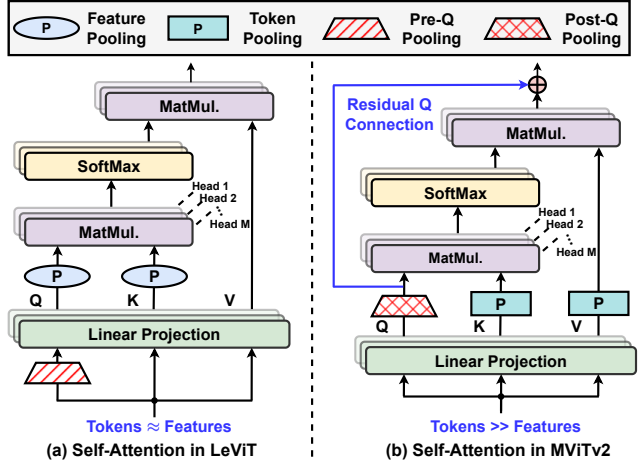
P Feature Pooling
P Token Pooling
Pre-Q Pooling
Post-Q Pooling

MatMul.
SoftMax
Head 1
Head 2
Head M
MatMul.
P
P
Q
K
V
Linear Projection
Tokens ≈ Features
(a) Self-Attention in LeViT

Residual Q Connection
MatMul.
SoftMax
Head 1
Head 2
Head M
MatMul.
P
P
Q
K
V
Linear Projection
Tokens >> Features
(b) Self-Attention in MViTv2